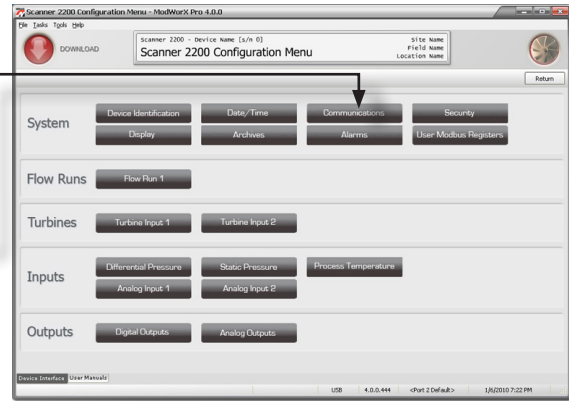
Scanner 2200 Configuration Menu - ModWorX Pro 4.0.0

File Tasks Tools Help

DOWNLOAD

Scanner 2200 - Device Name [s/n 0]
Scanner 2200 Configuration Menu

Site Name
Field Name
Location Name

Return

System

Device Identification
Date/Time
Communications
Security
Display
Archives
Alarms
User Modbus Registers

Flow Runs

Flow Run 1

Turbines

Turbine Input 1
Turbine Input 2

Inputs

Differential Pressure
Static Pressure
Process Temperature
Analog Input 1
Analog Input 2

Outputs

Digital Outputs
Analog Outputs

Device Interface
User Manuals

USB
4.0.0.444
<Port 2 Default>
1/6/2010 7:22 PM